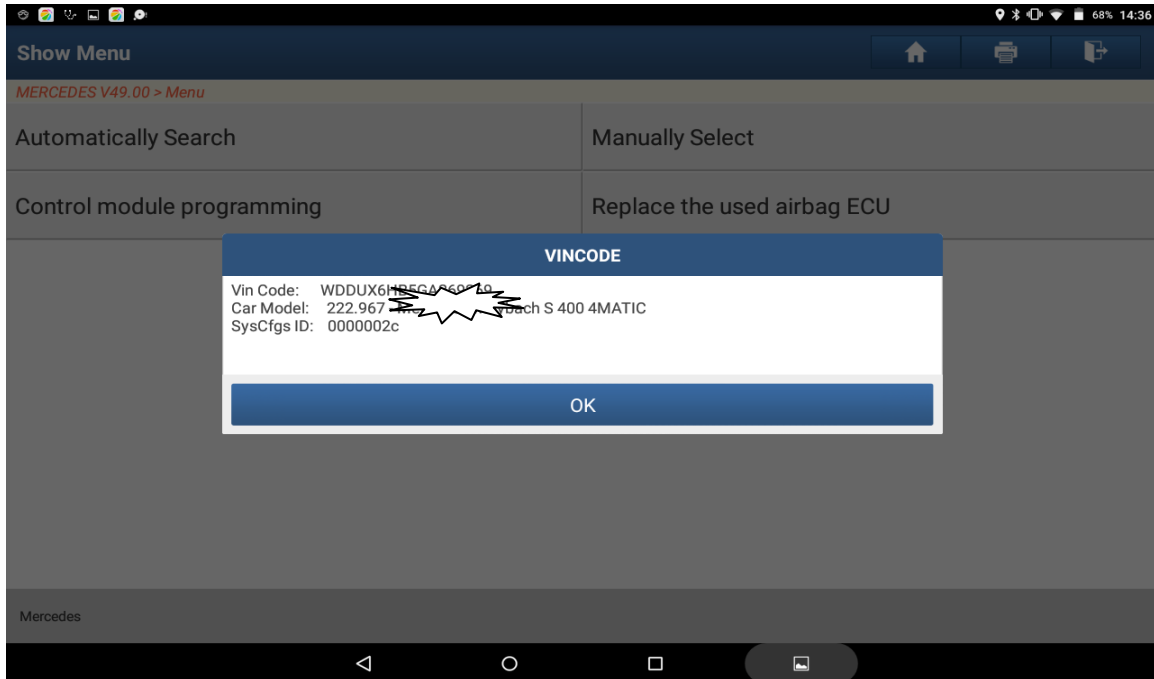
68% 14:36

Show Menu

MERCEDES V49.00 > Menu

Automatically Search

Manually Select

Control module programming

Replace the used airbag ECU

VINCODE

Vin Code: WDDUX6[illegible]
Car Model: 222.967 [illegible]bach S 400 4MATIC
SysCfgs ID: 0000002c

OK

Mercedes